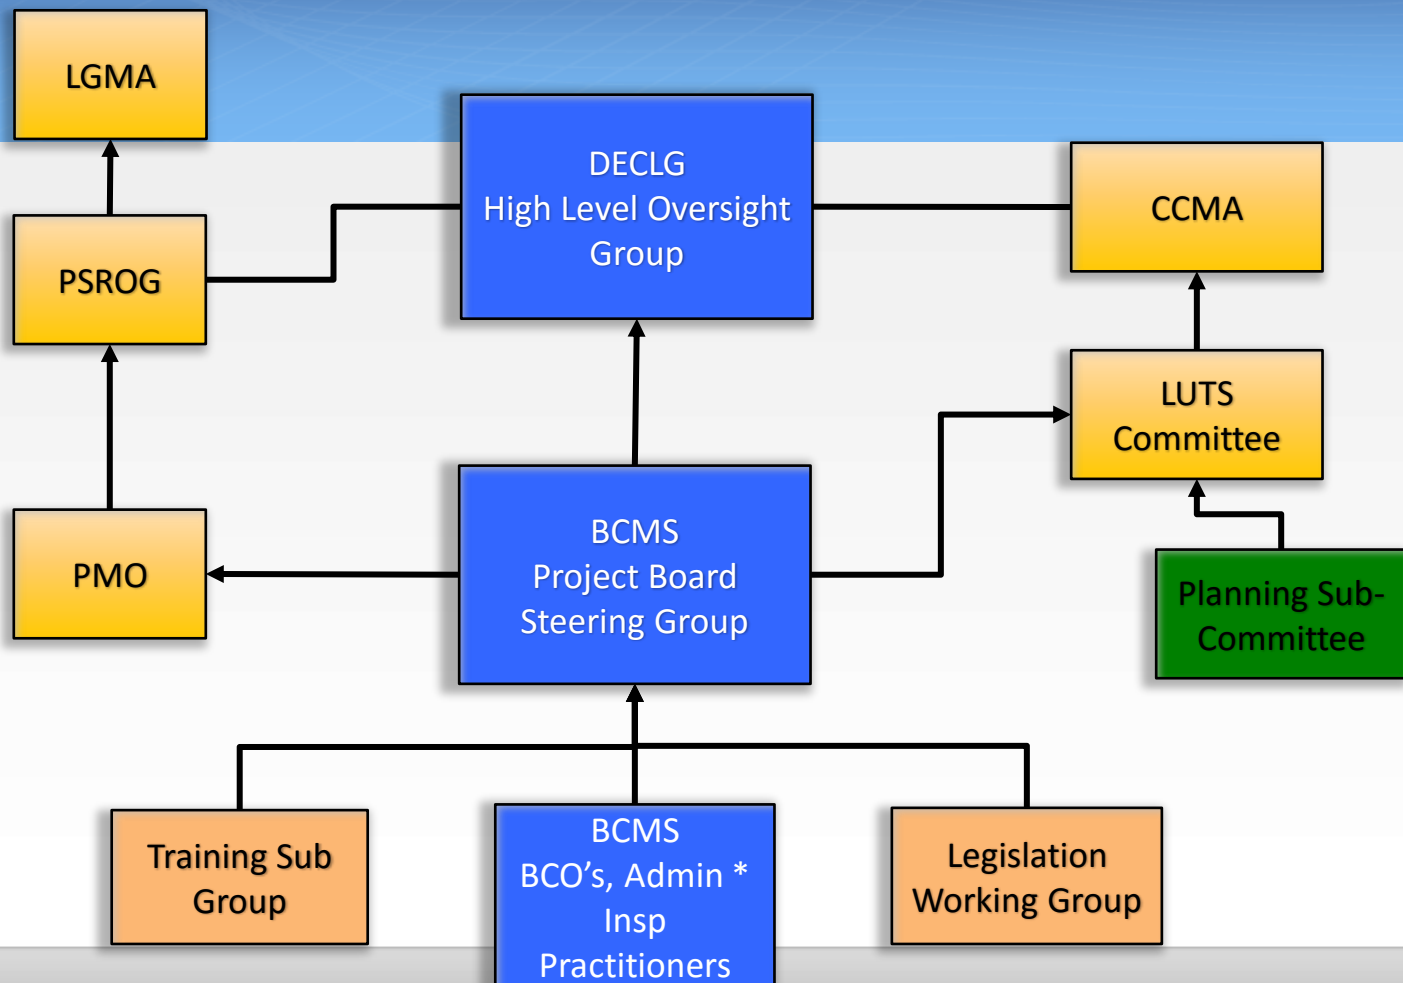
LGMA

DECLG
High Level Oversight
Group

CCMA

PSROG

LUTS
Committee

PMO

BCMS
Project Board
Steering Group

Planning Sub-Committee

Training Sub Group

BCMS
BCO’s, Admin *
Insp
Practitioners

Legislation
Working Group